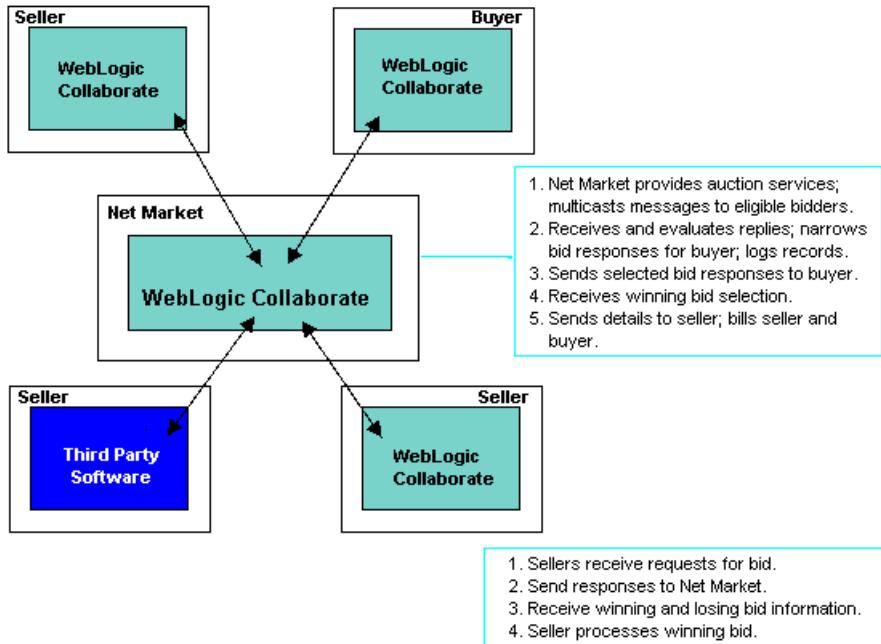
Seller

WebLogic Collaborate

Buyer

WebLogic Collaborate

Net Market

WebLogic Collaborate

1. Net Market provides auction services; multicasts messages to eligible bidders.
2. Receives and evaluates replies; narrows bid responses for buyer; logs records.
3. Sends selected bid responses to buyer.
4. Receives winning bid selection.
5. Sends details to seller; bills seller and buyer.

Seller

Third Party Software

Seller

WebLogic Collaborate

1. Sellers receive requests for bid.
2. Send responses to Net Market.
3. Receive winning and losing bid information.
4. Seller processes winning bid.